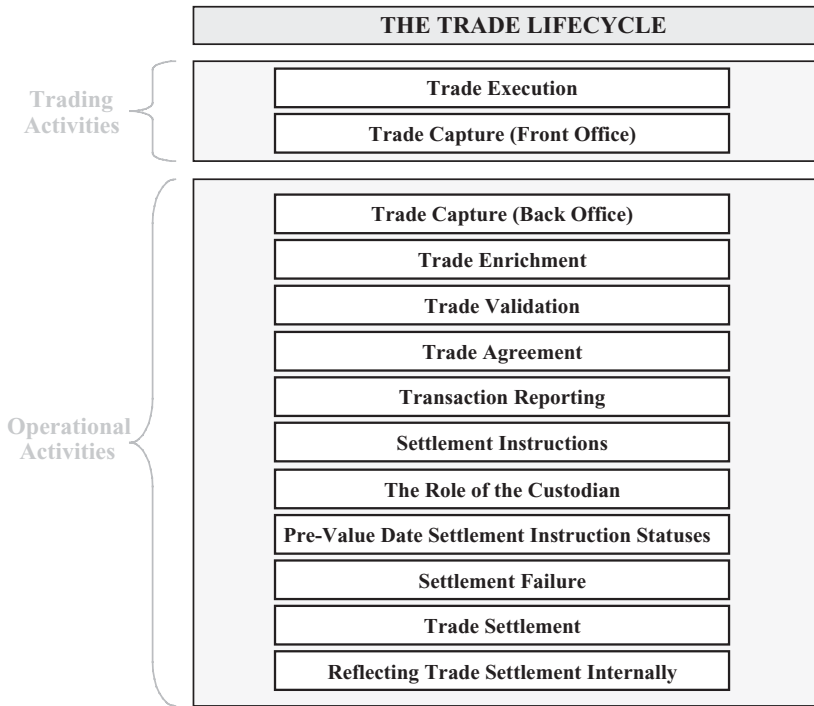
THE TRADE LIFECYCLE

Trading Activities

Trade Execution

Trade Capture (Front Office)

Operational Activities

Trade Capture (Back Office)

Trade Enrichment

Trade Validation

Trade Agreement

Transaction Reporting

Settlement Instructions

The Role of the Custodian

Pre-Value Date Settlement Instruction Statuses

Settlement Failure

Trade Settlement

Reflecting Trade Settlement Internally